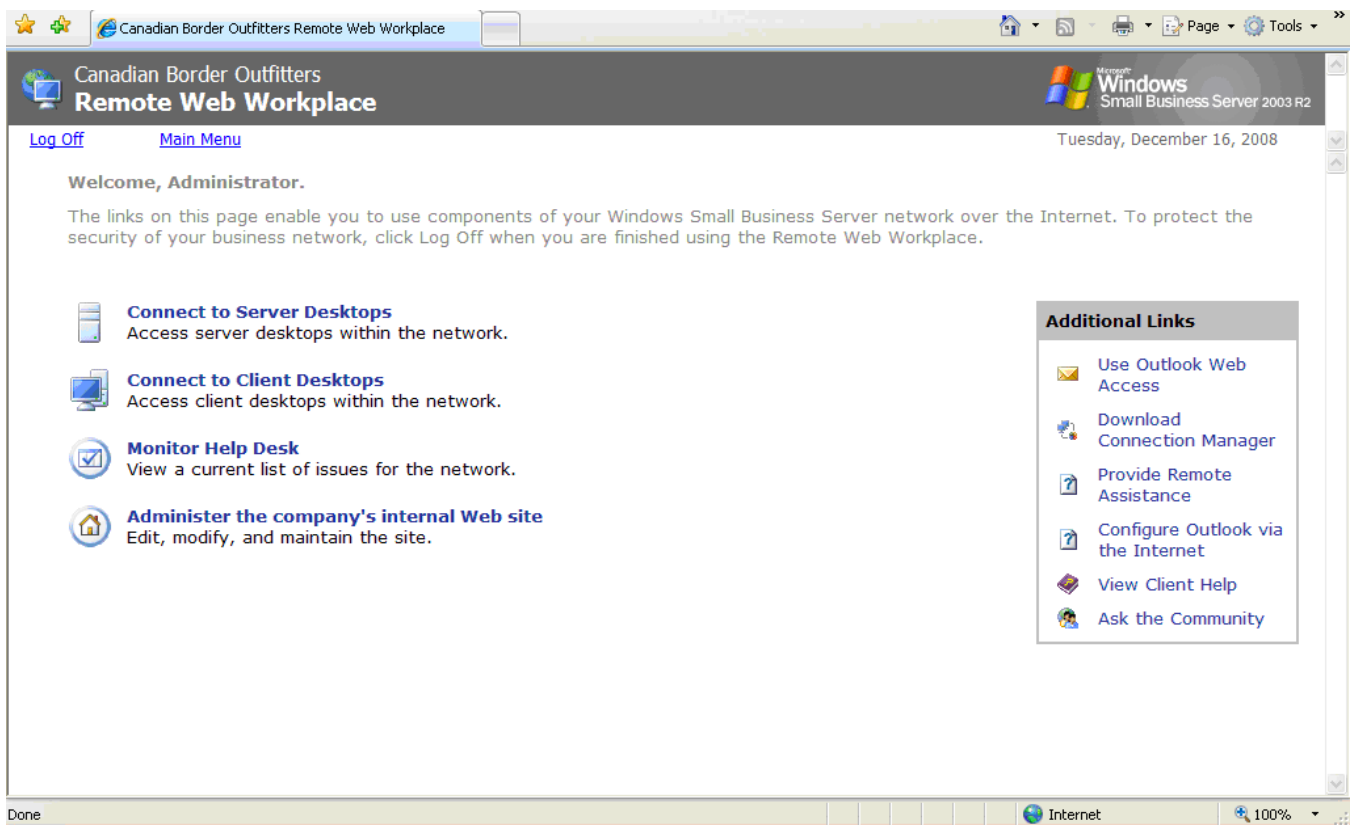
Canadian Border Outfitters Remote Web Workplace

Page Tools

Canadian Border Outfitters
Remote Web Workplace

Microsoft Windows Small Business Server 2003 R2

Log Off Main Menu

Tuesday, December 16, 2008

Welcome, Administrator.

The links on this page enable you to use components of your Windows Small Business Server network over the Internet. To protect the security of your business network, click Log Off when you are finished using the Remote Web Workplace.

Connect to Server Desktops
Access server desktops within the network.

Connect to Client Desktops
Access client desktops within the network.

Monitor Help Desk
View a current list of issues for the network.

Administer the company's internal Web site
Edit, modify, and maintain the site.

Additional Links

Use Outlook Web Access

Download Connection Manager

Provide Remote Assistance

Configure Outlook via the Internet

View Client Help

Ask the Community

Done

Internet

100%